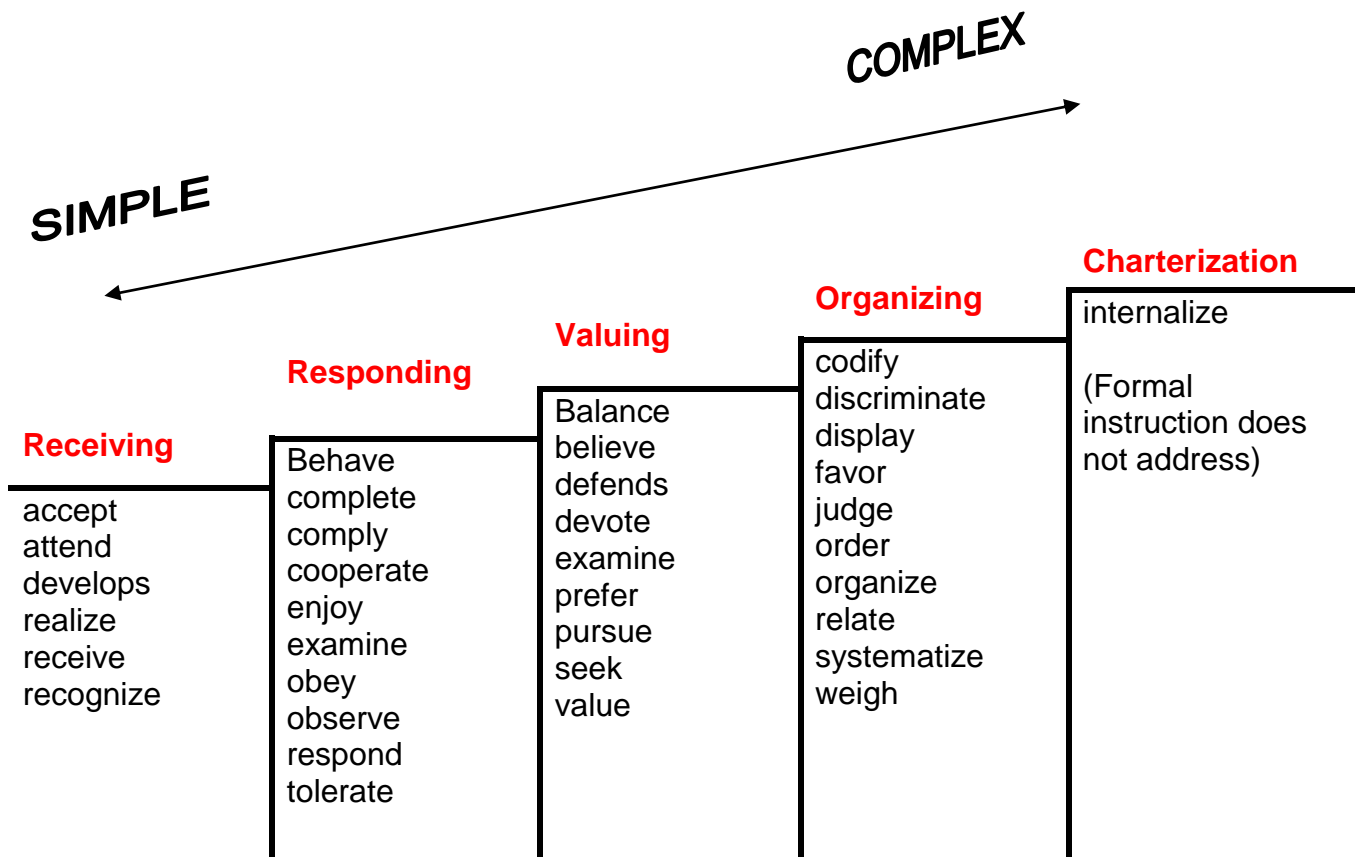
COMPLEX

SIMPLE

Receiving
accept
attend
develops
realize
receive
recognize

Responding
Behave
complete
comply
cooperate
enjoy
examine
obey
observe
respond
tolerate

Valuing
Balance
believe
defends
devote
examine
prefer
pursue
seek
value

Organizing
codify
discriminate
display
favor
judge
order
organize
relate
systematize
weigh

Charterization
internalize

(Formal instruction does not address)